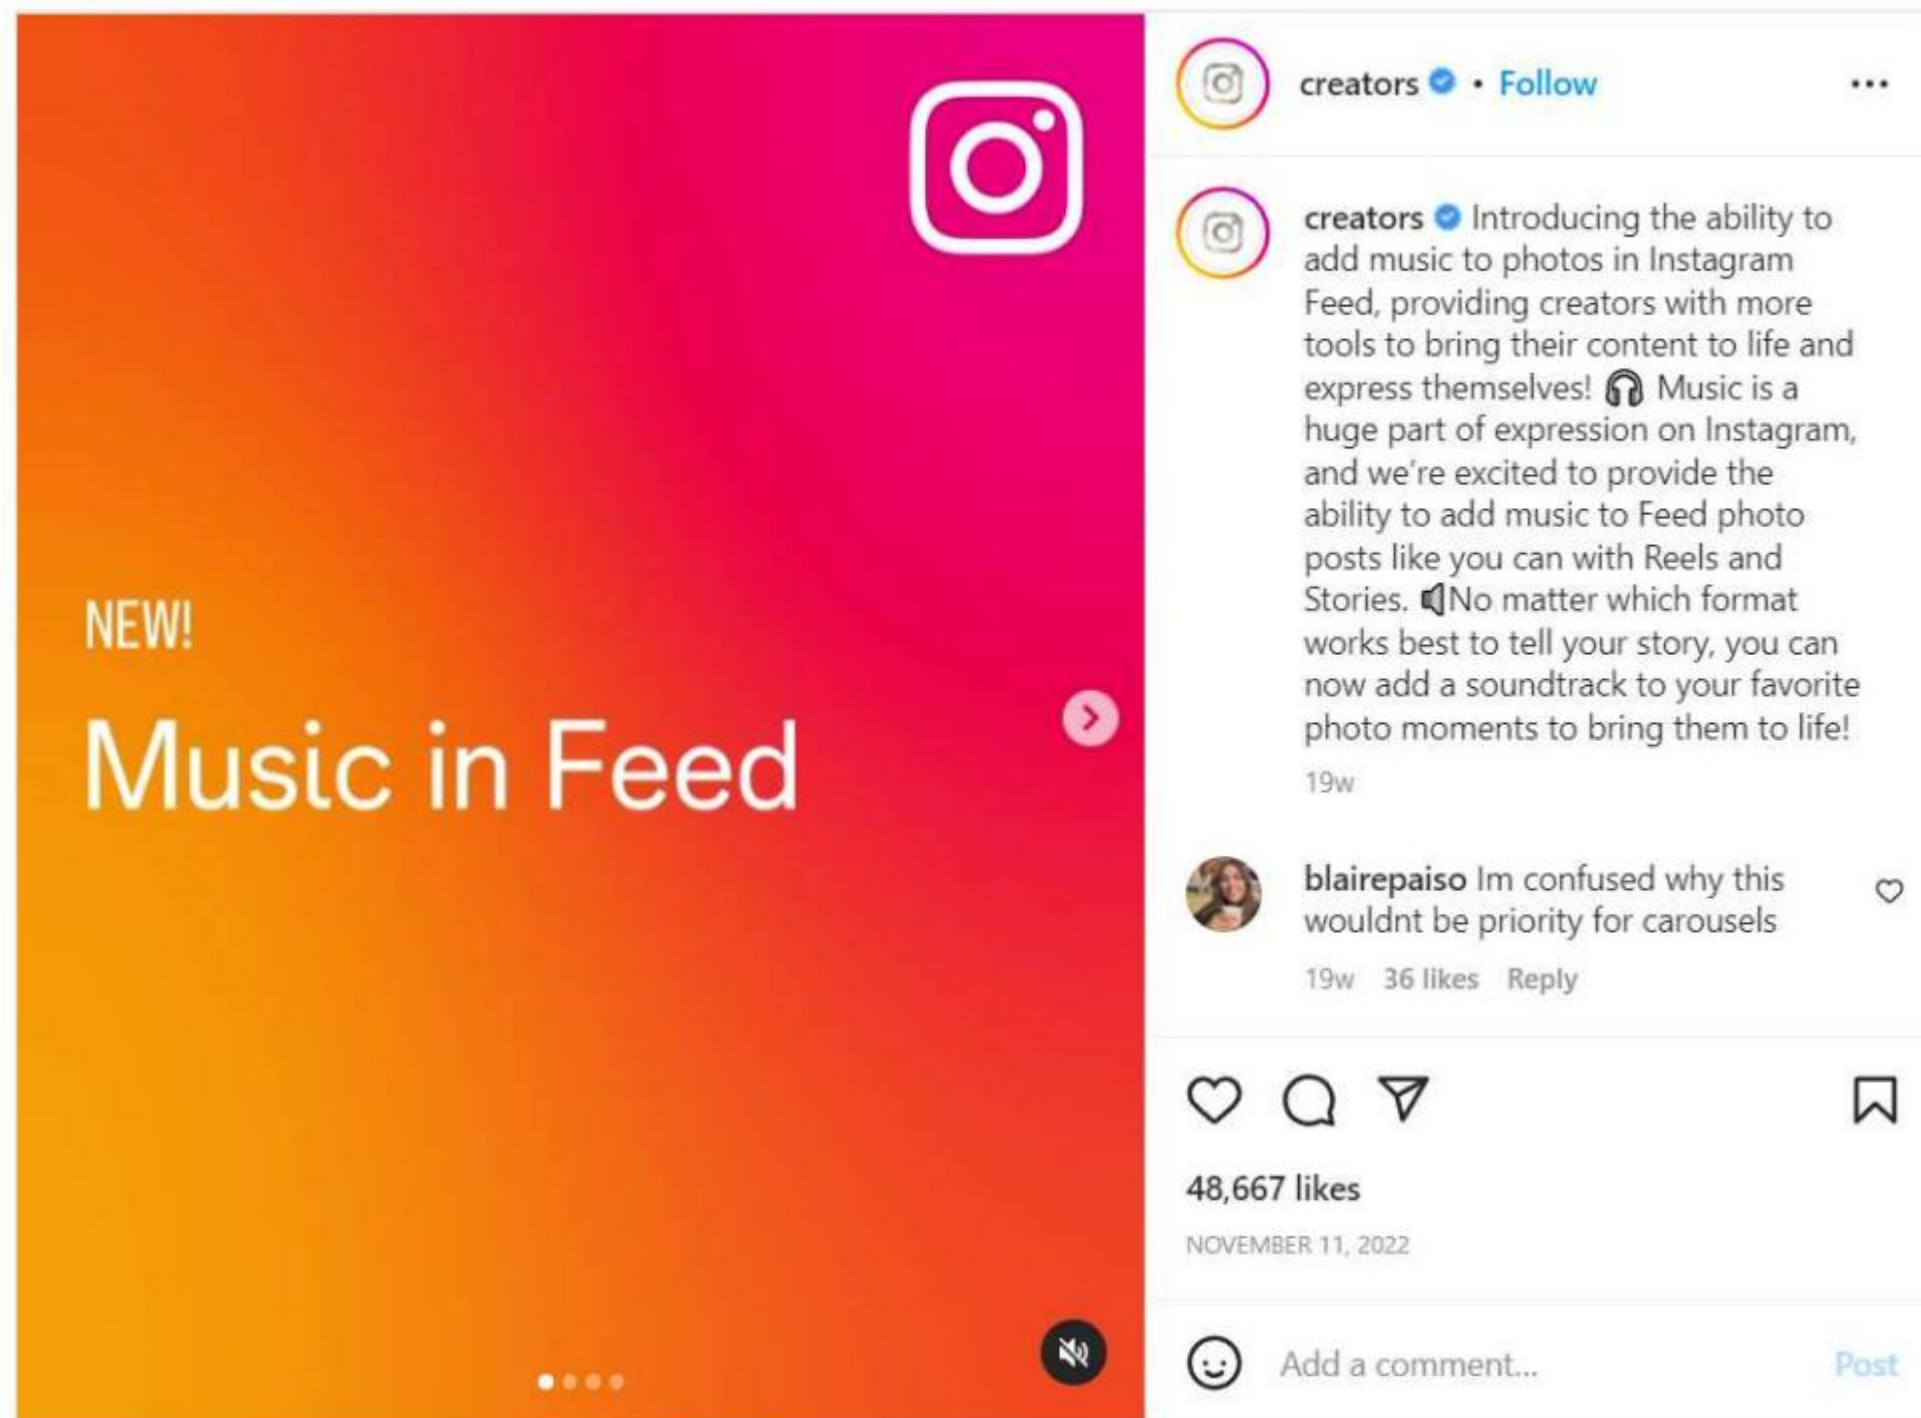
NEW!

Music in Feed

creators • Follow

creators Introducing the ability to add music to photos in Instagram Feed, providing creators with more tools to bring their content to life and express themselves! 🎧 Music is a huge part of expression on Instagram, and we're excited to provide the ability to add music to Feed photo posts like you can with Reels and Stories. 🔈No matter which format works best to tell your story, you can now add a soundtrack to your favorite photo moments to bring them to life!

19w

blairepaiso Im confused why this wouldnt be priority for carousels

19w 36 likes Reply

48,667 likes

NOVEMBER 11, 2022

Add a comment...

Post